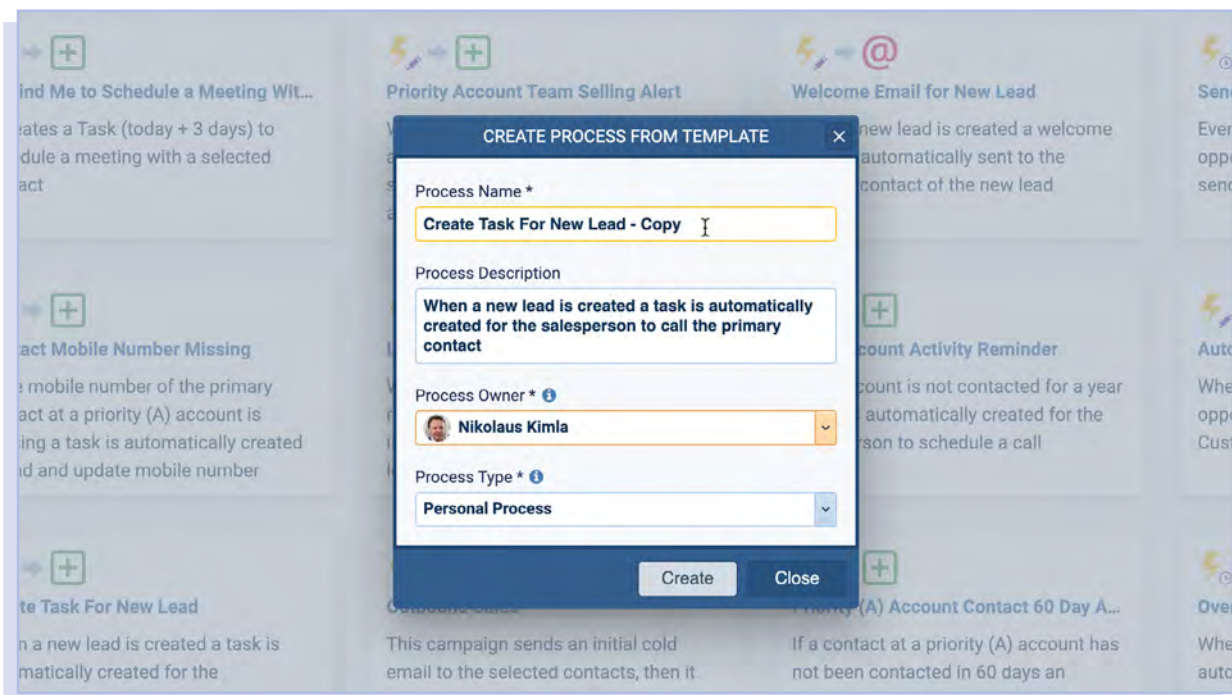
ind Me to Schedule a Meeting Wit...
eates a Task (today + 3 days) to dule a meeting with a selected act

Priority Account Team Selling Alert

@
Welcome Email for New Lead
new lead is created a welcome automatically sent to the contact of the new lead

Sen
Ever opp send

CREATE PROCESS FROM TEMPLATE ×

Process Name *
Create Task For New Lead - Copy

Process Description
When a new lead is created a task is automatically created for the salesperson to call the primary contact

Process Owner *
Nikolaus Kimla

Process Type *
Personal Process

Create Close

act Mobile Number Missing
mobile number of the primary act at a priority (A) account is ing a task is automatically created d and update mobile number

count Activity Reminder
count is not contacted for a year automatically created for the son to schedule a call

Auto
Whe opp Cust

te Task For New Lead
n a new lead is created a task is matically created for the

This campaign sends an initial cold email to the selected contacts, then it

(A) Account Contact 60 Day A...
If a contact at a priority (A) account has not been contacted in 60 days an

Over
Whe auto